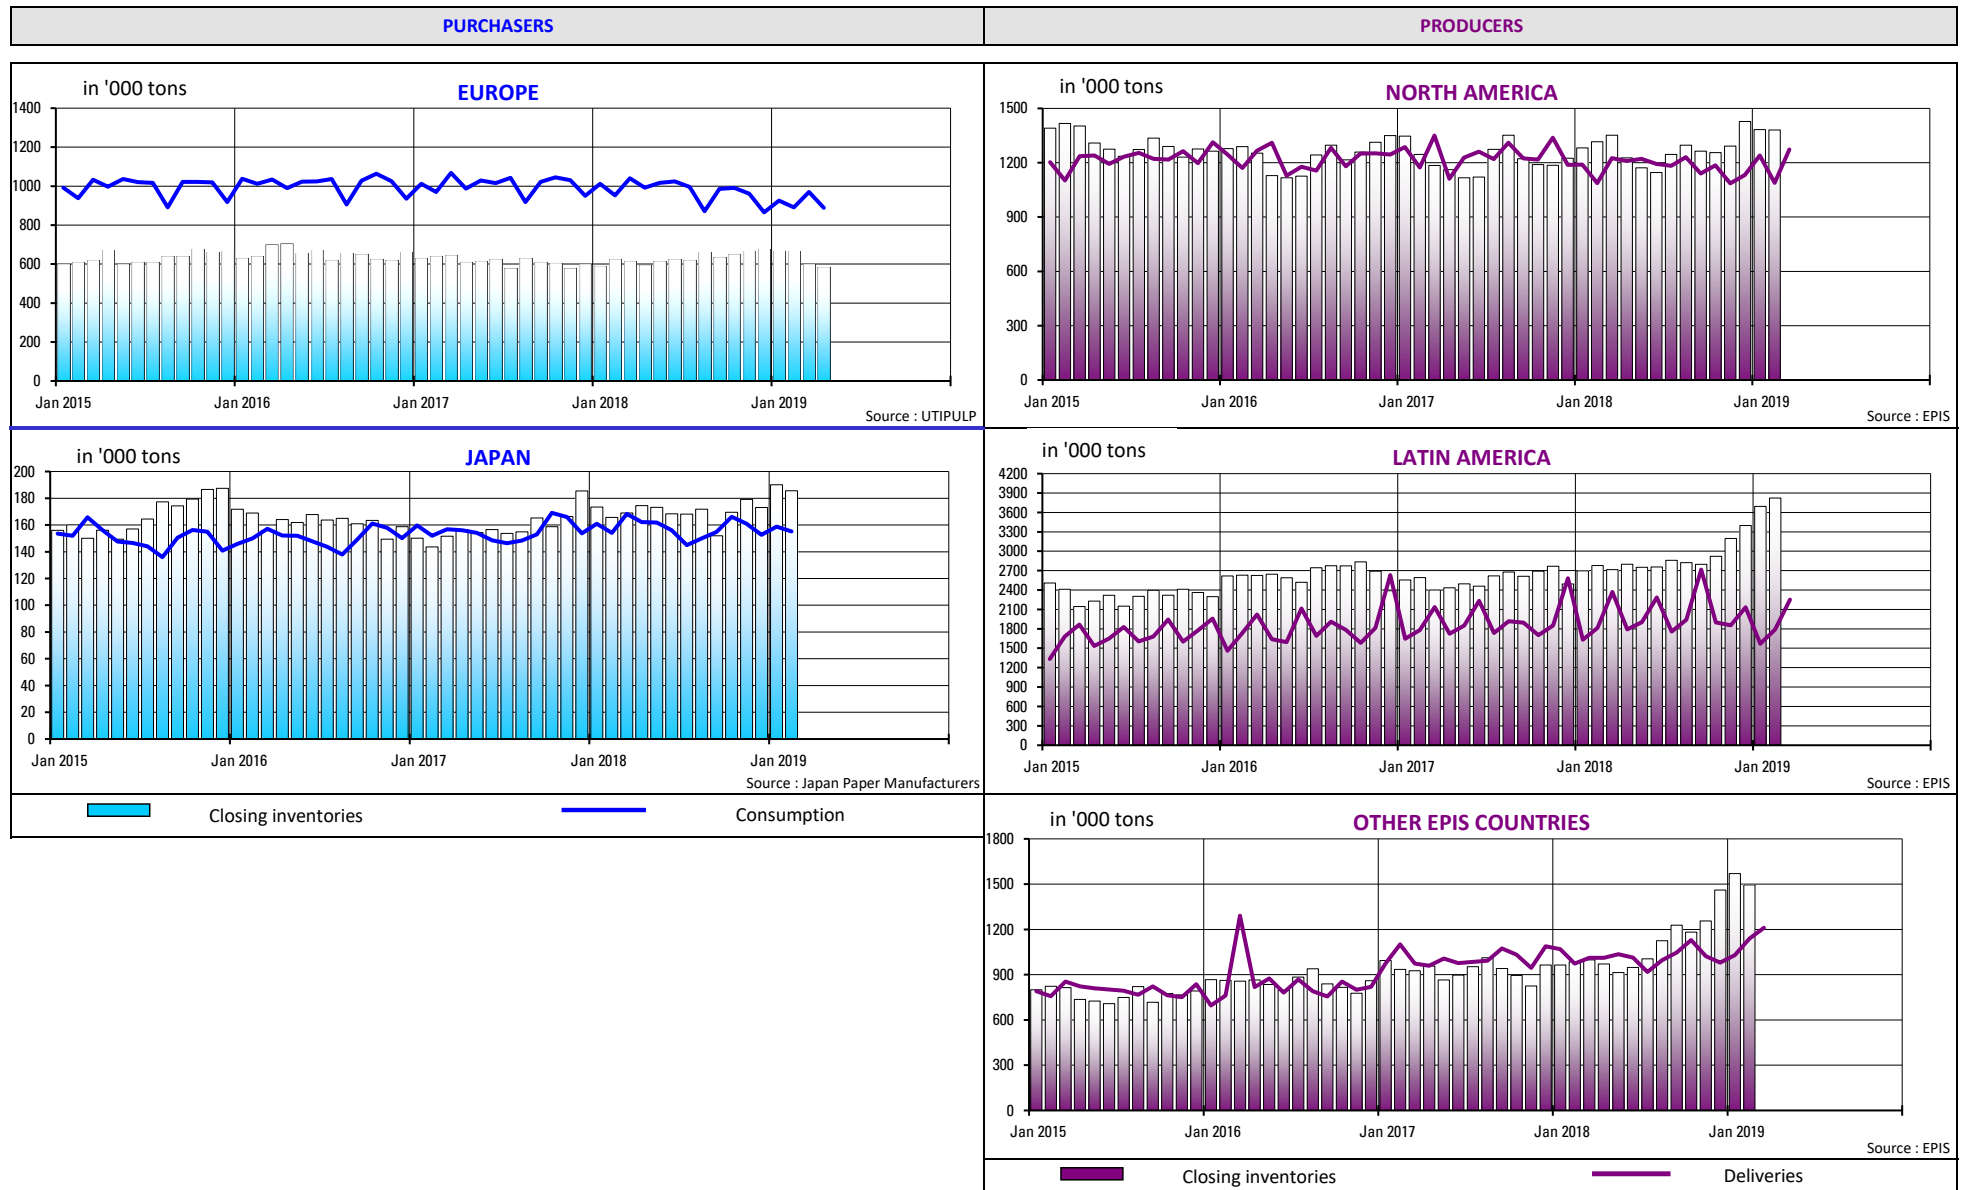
PURCHASERS

PRODUCERS

in '000 tons

EUROPE

1400
1200
1000
800
600
400
200
0

Jan 2015
Jan 2016
Jan 2017
Jan 2018
Jan 2019

Source : UTIPULP

in '000 tons

NORTH AMERICA

1500
1200
900
600
300
0

Jan 2015
Jan 2016
Jan 2017
Jan 2018
Jan 2019

Source : EPIS

in '000 tons

JAPAN

200
180
160
140
120
100
80
60
40
20
0

Jan 2015
Jan 2016
Jan 2017
Jan 2018
Jan 2019

Source : Japan Paper Manufacturers

in '000 tons

LATIN AMERICA

4200
3900
3600
3300
3000
2700
2400
2100
1800
1500
1200
900
600
300
0

Jan 2015
Jan 2016
Jan 2017
Jan 2018
Jan 2019

Source : EPIS

Closing inventories

Consumption

in '000 tons

OTHER EPIS COUNTRIES

1800
1500
1200
900
600
300
0

Jan 2015
Jan 2016
Jan 2017
Jan 2018
Jan 2019

Source : EPIS

Closing inventories

Deliveries